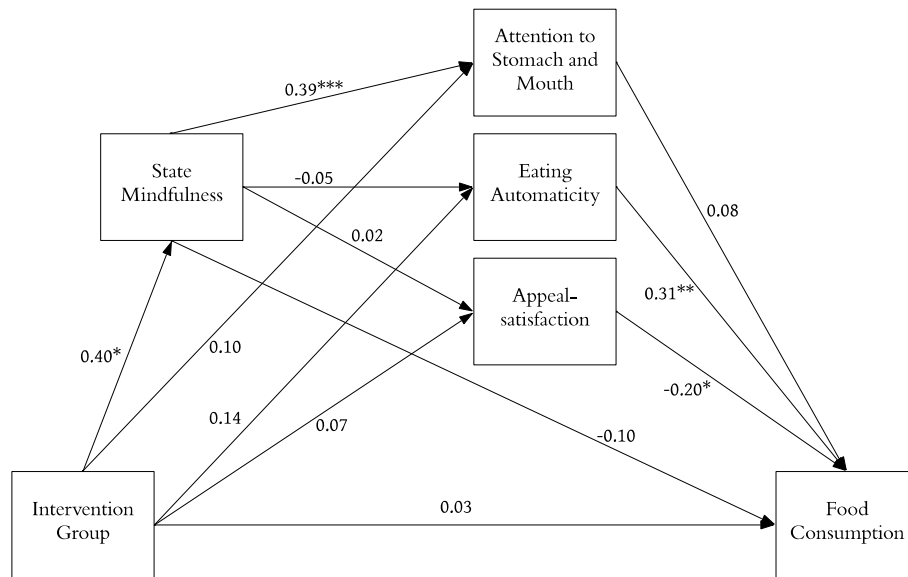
Attention to Stomach and Mouth

0.39***

State Mindfulness

-0.05

Eating Automaticity

0.08

0.02

Appeal-satisfaction

0.31**

0.40*

0.10

-0.20*

0.14

0.07

-0.10

Intervention Group

0.03

Food Consumption